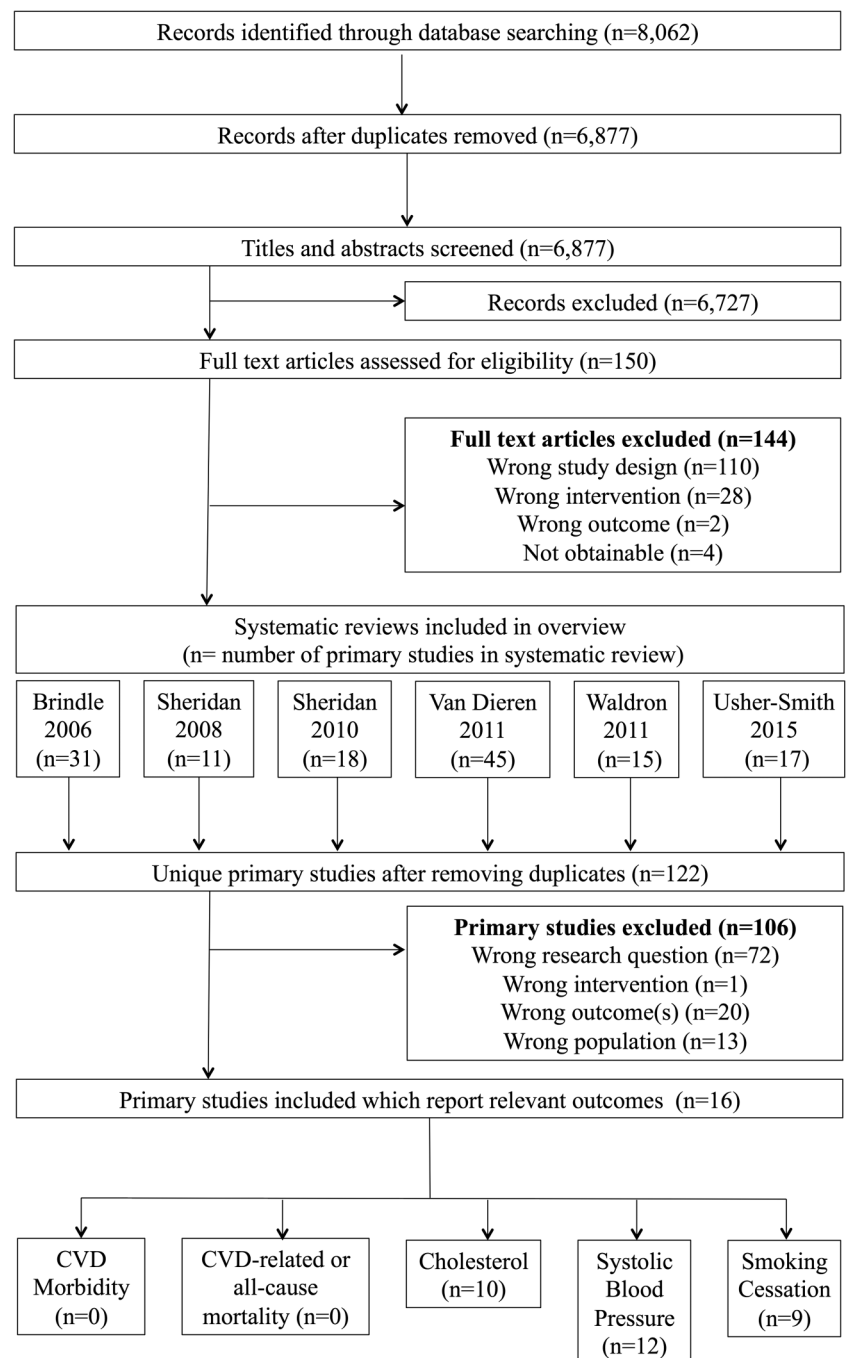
Records identified through database searching (n=8,062)

Records after duplicates removed (n=6,877)

Titles and abstracts screened (n=6,877)

Records excluded (n=6,727)

Full text articles assessed for eligibility (n=150)

**Full text articles excluded (n=144)**
Wrong study design (n=110)
Wrong intervention (n=28)
Wrong outcome (n=2)
Not obtainable (n=4)

Systematic reviews included in overview
(n= number of primary studies in systematic review)

Brindle 2006 (n=31)

Sheridan 2008 (n=11)

Sheridan 2010 (n=18)

Van Dieren 2011 (n=45)

Waldron 2011 (n=15)

Usher-Smith 2015 (n=17)

Unique primary studies after removing duplicates (n=122)

**Primary studies excluded (n=106)**
Wrong research question (n=72)
Wrong intervention (n=1)
Wrong outcome(s) (n=20)
Wrong population (n=13)

Primary studies included which report relevant outcomes (n=16)

CVD Morbidity (n=0)

CVD-related or all-cause mortality (n=0)

Cholesterol (n=10)

Systolic Blood Pressure (n=12)

Smoking Cessation (n=9)